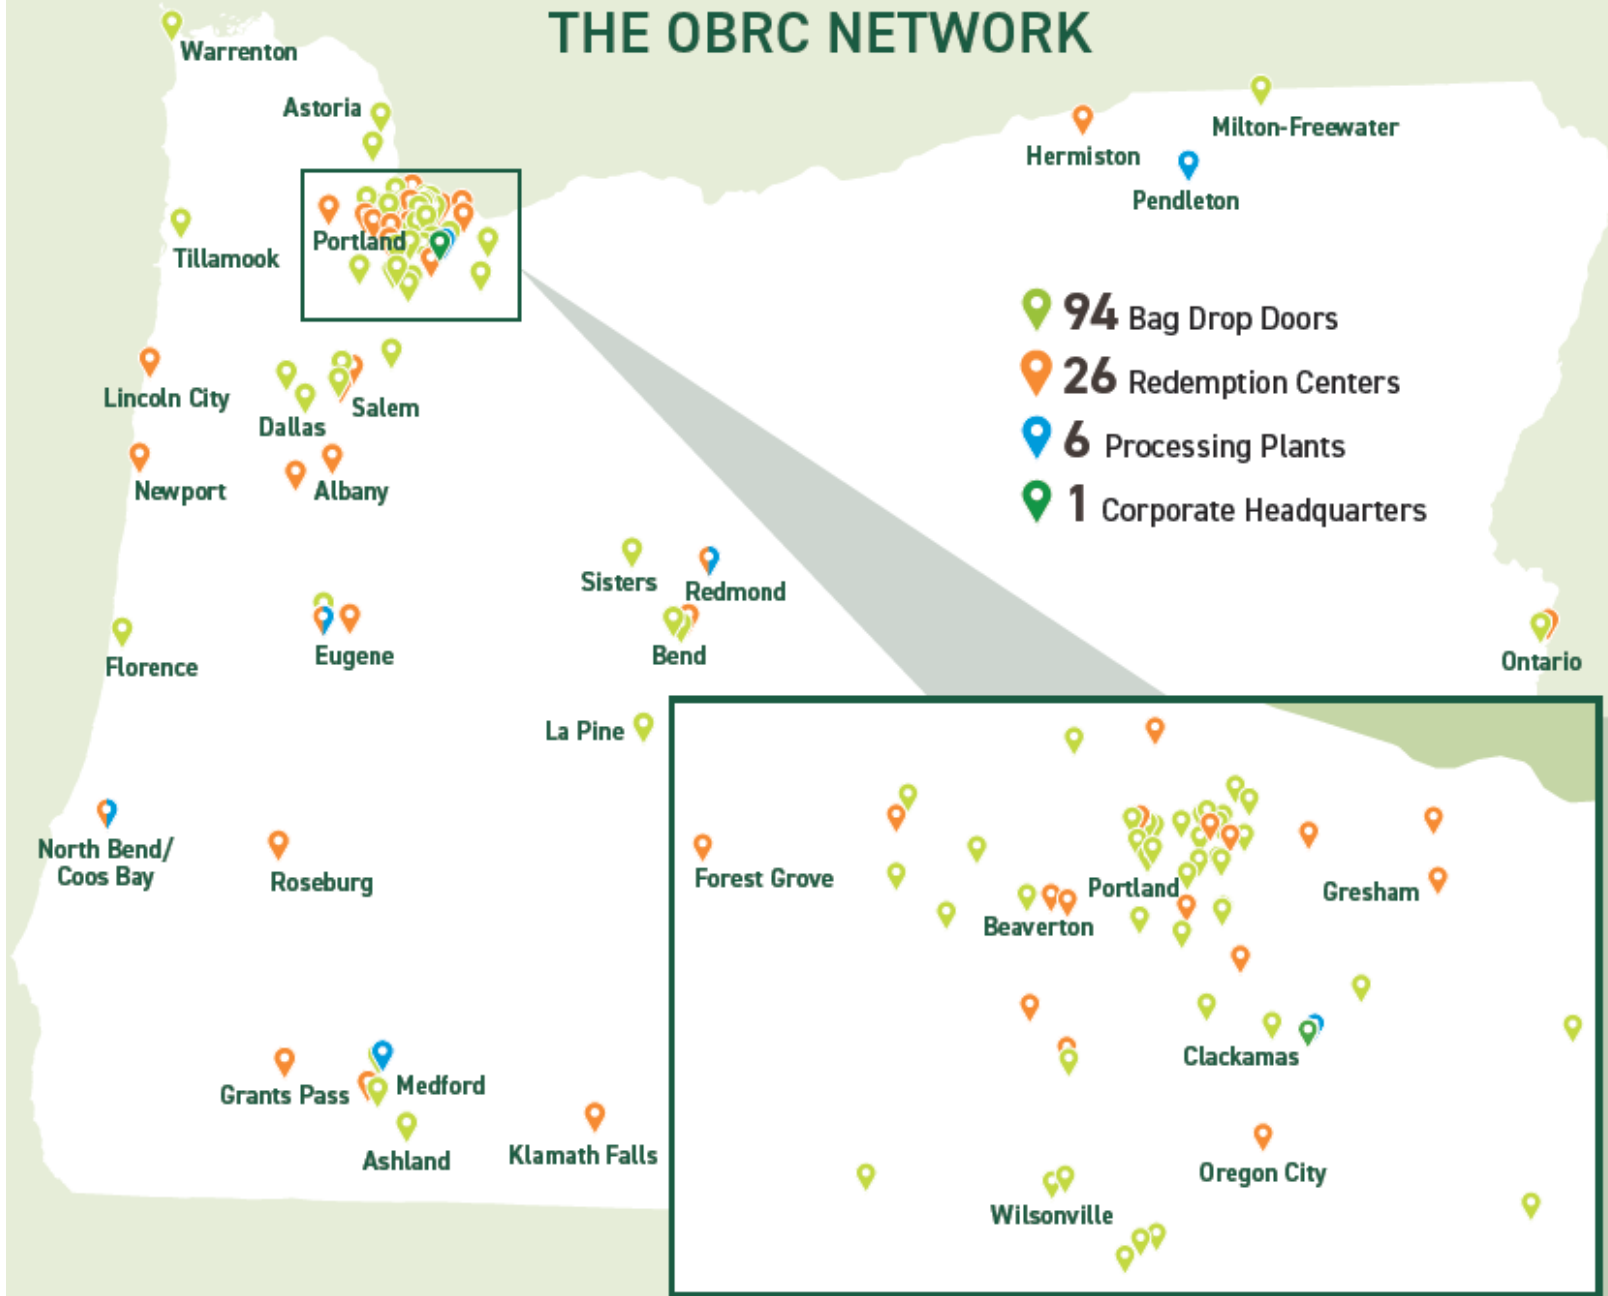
THE OBRC NETWORK

Warrenton
Astoria
Tillamook
Portland
Hermiston
Milton-Freewater
Pendleton

94 Bag Drop Doors
26 Redemption Centers
6 Processing Plants
1 Corporate Headquarters

Lincoln City
Dallas
Salem
Newport
Albany
Sisters
Redmond
Bend
Florence
Eugene
Ontario
La Pine
North Bend/ Coos Bay
Roseburg
Grants Pass
Medford
Ashland
Klamath Falls

Forest Grove
Portland
Beaverton
Gresham
Clackamas
Oregon City
Wilsonville